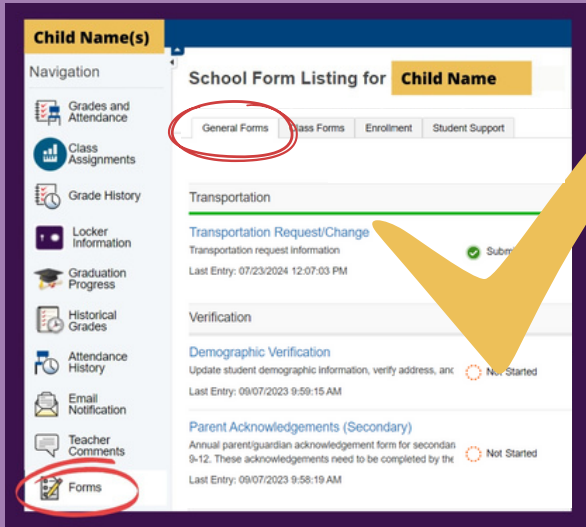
Child Name(s)

Navigation

Grades and Attendance

Class Assignments

Grade History

Locker Information

Graduation Progress

Historical Grades

Attendance History

Email Notification

Teacher Comments

Forms

School Form Listing for Child Name

General Forms | Class Forms | Enrollment | Student Support

Transportation

Transportation Request/Change
Transportation request information
Last Entry: 07/23/2024 12:07:03 PM
Subm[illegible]

Verification

Demographic Verification
Update student demographic information, verify address, anc
Last Entry: 09/07/2023 9:59:15 AM
Not Started

Parent Acknowledgements (Secondary)
Annual parent/guardian acknowledgement form for secondan
9-12. These acknowledgements need to be completed by the
Last Entry: 09/07/2023 9:58:19 AM
Not Started